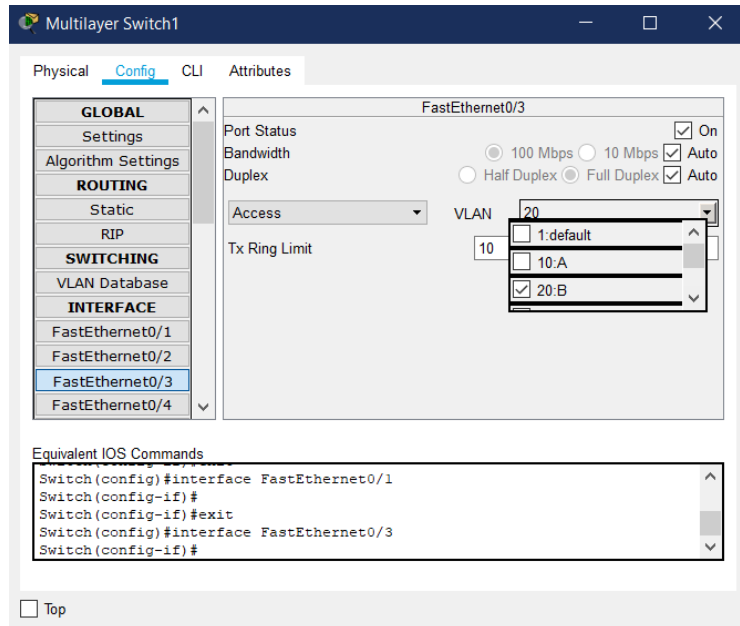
Multilayer Switch1

Physical Config CLI Attributes

GLOBAL
Settings
Algorithm Settings
ROUTING
Static
RIP
SWITCHING
VLAN Database
INTERFACE
FastEthernet0/1
FastEthernet0/2
FastEthernet0/3
FastEthernet0/4

FastEthernet0/3

Port Status
On
Bandwidth
100 Mbps 10 Mbps Auto
Duplex
Half Duplex Full Duplex Auto

Access
VLAN
20

1:default
10:A
20:B

Tx Ring Limit
10

Equivalent IOS Commands

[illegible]
Switch(config)#interface FastEthernet0/1
Switch(config-if)#
Switch(config-if)#exit
Switch(config)#interface FastEthernet0/3
Switch(config-if)#

Top